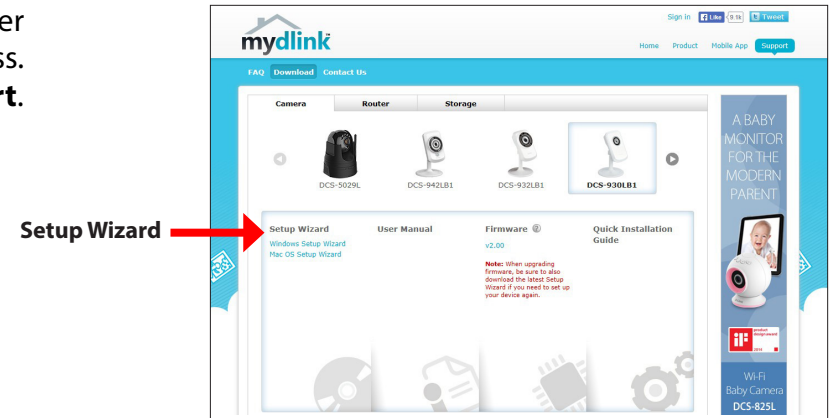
er
ss.
rt.

Setup Wizard

mydlink

Sign in Like 8.9k Tweet

Home Product Mobile App Support

FAQ Download Contact Us

Camera Router Storage

DCS-5029L DCS-942LB1 DCS-932LB1 DCS-930LB1

Setup Wizard
Windows Setup Wizard
Mac OS Setup Wizard

User Manual

Firmware
v2.00
Note: When upgrading firmware, be sure to also download the latest Setup Wizard if you need to set up your device again.

Quick Installation Guide

A BABY MONITOR FOR THE MODERN PARENT

iF product design award 2014

Wi-Fi Baby Camera DCS-825L